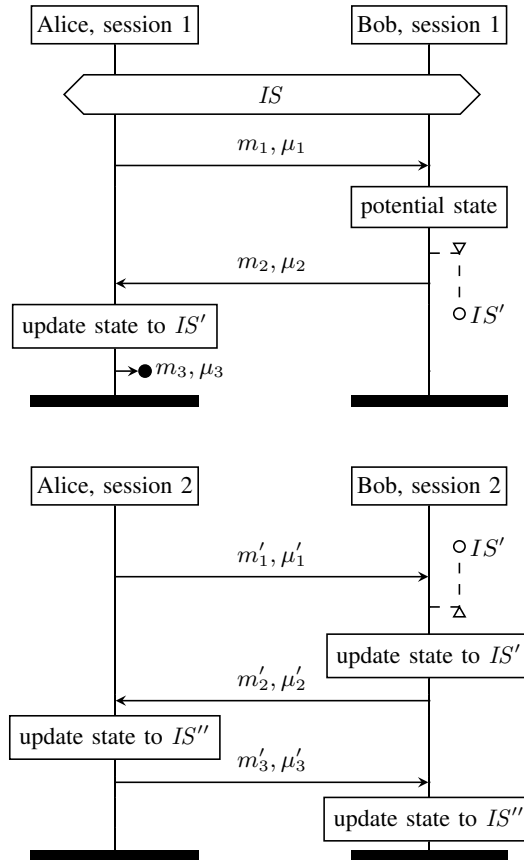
Alice, session 1

Bob, session 1

$IS$

$m_1, \mu_1$

potential state

$m_2, \mu_2$

update state to $IS'$

$IS'$

$m_3, \mu_3$

Alice, session 2

Bob, session 2

$m_1', \mu_1'$

$IS'$

update state to $IS'$

$m_2', \mu_2'$

update state to $IS''$

$m_3', \mu_3'$

update state to $IS''$